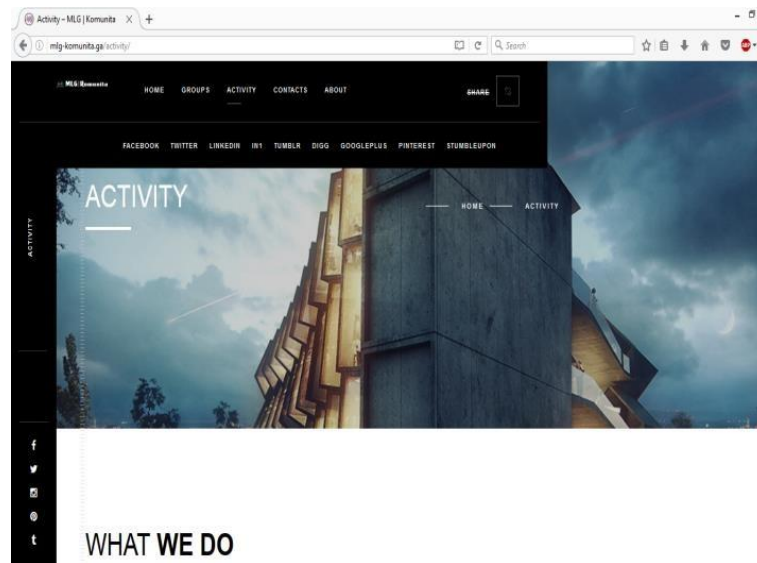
Activity – MLG | Komunita ×  +

mlg-komunita.ga/activity/

Search

MLG | Komunita

HOME GROUPS ACTIVITY CONTACTS ABOUT

SHARE

FACEBOOK TWITTER LINKEDIN IN1 TUMBLR DIGG GOOGLEPLUS PINTEREST STUMBLEUPON

ACTIVITY

HOME ACTIVITY

ACTIVITY

f

t

WHAT WE DO